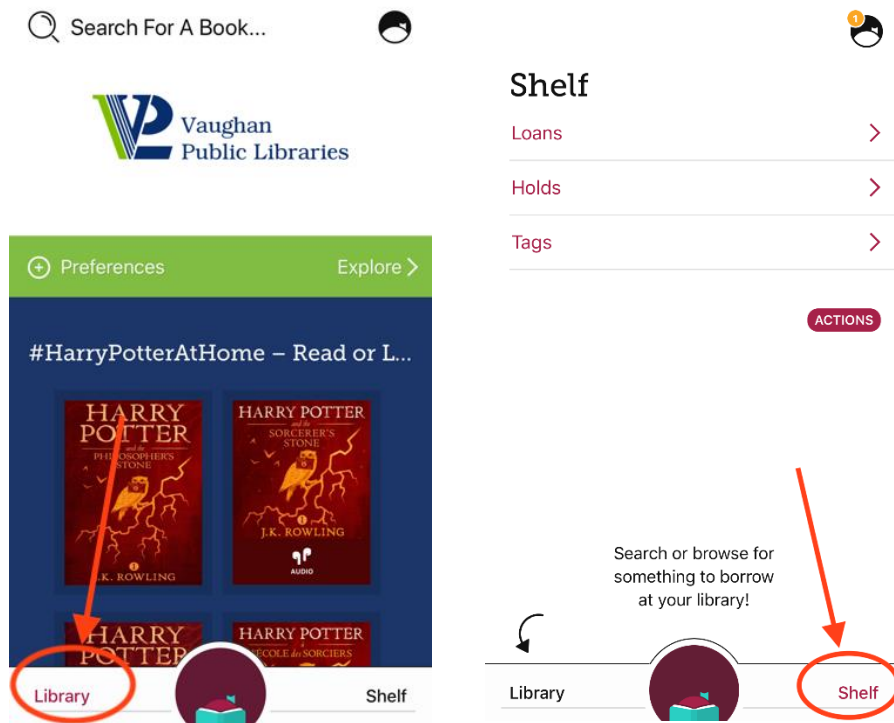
Search For A Book...

Vaughan Public Libraries

Preferences

Explore

#HarryPotterAtHome – Read or L...

HARRY POTTER and the PHILOSOPHER'S STONE

J.K. ROWLING

HARRY POTTER and the SORCERER'S STONE

J.K. ROWLING

AUDIO

HARRY POTTER

HARRY POTTER à l'ÉCOLE des SORCIERS

Library

Shelf

1

Shelf

Loans

Holds

Tags

ACTIONS

Search or browse for something to borrow at your library!

Library

Shelf